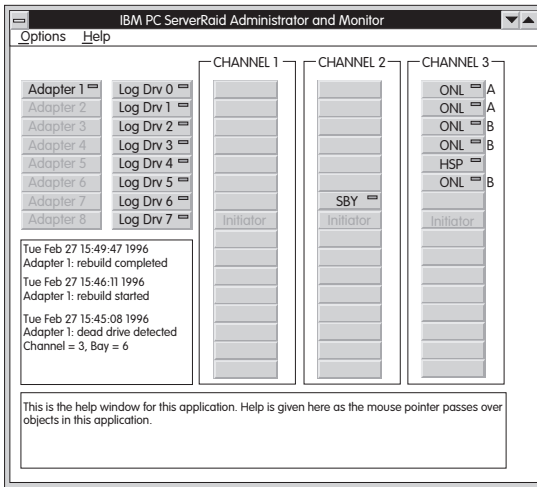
IBM PC ServerRaid Administrator and Monitor

Options Help

Adapter 1
Adapter 2
Adapter 3
Adapter 4
Adapter 5
Adapter 6
Adapter 7
Adapter 8

Log Drv 0
Log Drv 1
Log Drv 2
Log Drv 3
Log Drv 4
Log Drv 5
Log Drv 6
Log Drv 7

CHANNEL 1

Initiator

CHANNEL 2

SBY
Initiator

CHANNEL 3

ONL A
ONL A
ONL B
ONL B
HSP
ONL B

Initiator

Tue Feb 27 15:49:47 1996
Adapter 1: rebuild completed

Tue Feb 27 15:46:11 1996
Adapter 1: rebuild started

Tue Feb 27 15:45:08 1996
Adapter 1: dead drive detected
Channel = 3, Bay = 6

This is the help window for this application. Help is given here as the mouse pointer passes over objects in this application.